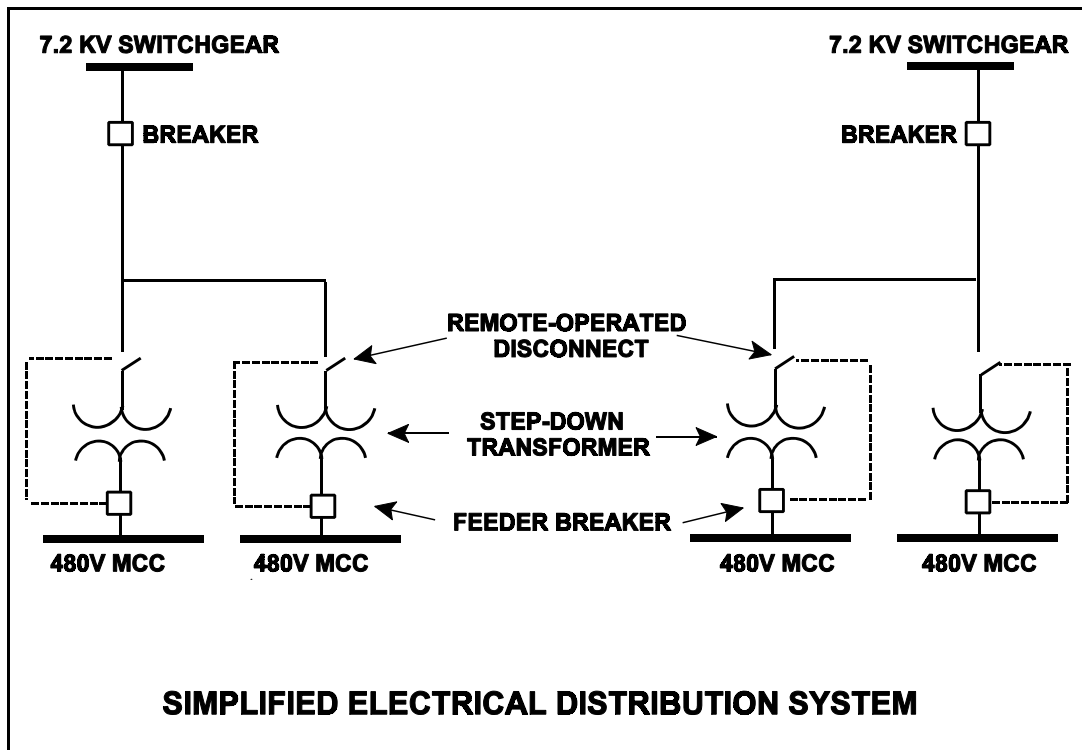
7.2 KV SWITCHGEAR

7.2 KV SWITCHGEAR

BREAKER

BREAKER

REMOTE-OPERATED DISCONNECT

STEP-DOWN TRANSFORMER

FEEDER BREAKER

480V MCC

480V MCC

480V MCC

480V MCC

SIMPLIFIED ELECTRICAL DISTRIBUTION SYSTEM